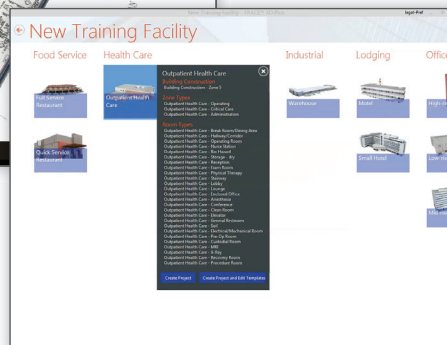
New Training Facility

Food Service

Health Care

Industrial

Lodging

Offic

Full Service Restaurant

Outpatient Health Care

Warehouse

Motel

High-ri

Quick Service Restaurant

Small Hotel

Low-ri

Mid-ri

Outpatient Health Care

Building Construction

Building Construction - Zone 5

Zone Types

Outpatient Health Care - Operating
Outpatient Health Care - Critical Care
Outpatient Health Care - Administration

Room Types

Outpatient Health Care - Break Room/Dining Area
Outpatient Health Care - Hallway/Corridor
Outpatient Health Care - Operating Room
Outpatient Health Care - Nurse Station
Outpatient Health Care - Bio Hazard
Outpatient Health Care - Storage - dry
Outpatient Health Care - Reception
Outpatient Health Care - Exam Room
Outpatient Health Care - Physical Therapy
Outpatient Health Care - Stairway
Outpatient Health Care - Lobby
Outpatient Health Care - Lounge
Outpatient Health Care - Enclosed Office
Outpatient Health Care - Anesthesia
Outpatient Health Care - Conference
Outpatient Health Care - Clean Room
Outpatient Health Care - Elevator
Outpatient Health Care - General Restroom
Outpatient Health Care - Soil
Outpatient Health Care - Electrical/Mechanical Room
Outpatient Health Care - Pre-Op Room
Outpatient Health Care - Custodial Room
Outpatient Health Care - MRI
Outpatient Health Care - X-Ray
Outpatient Health Care - Recovery Room
Outpatient Health Care - Procedure Room

Create Project

Create Project and Edit Templates